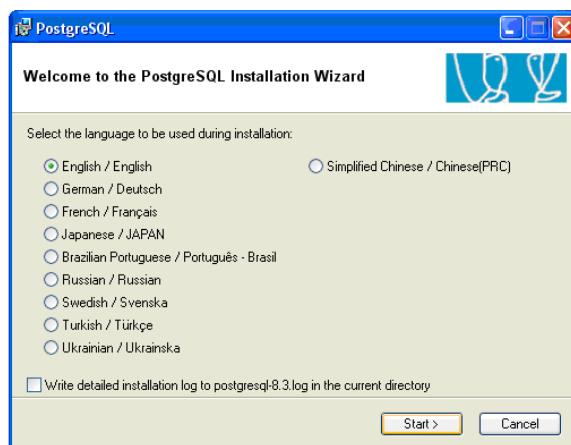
PostgreSQL

Welcome to the PostgreSQL Installation Wizard

Select the language to be used during installation:

English / English
German / Deutsch
French / Français
Japanese / JAPAN
Brazilian Portuguese / Português - Brasil
Russian / Russian
Swedish / Svenska
Turkish / Türkçe
Ukrainian / Ukrainska

Simplified Chinese / Chinese(PRC)

Write detailed installation log to postgresql-8.3.log in the current directory

Start >
Cancel